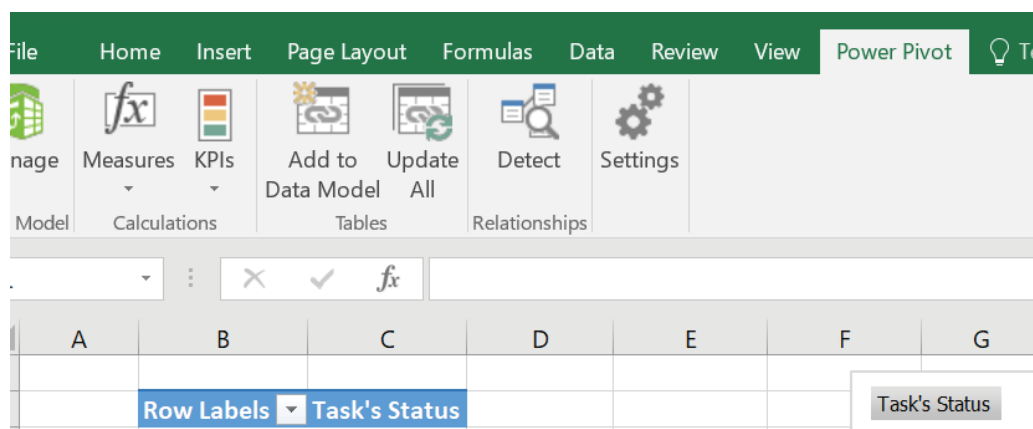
File Home Insert Page Layout Formulas Data Review View Power Pivot T

nage Model

Measures KPIs Calculations

Add to Data Model Update All Tables

Detect Relationships

Settings

$fx$

A B C D E F G

Row Labels Task's Status

Task's Status